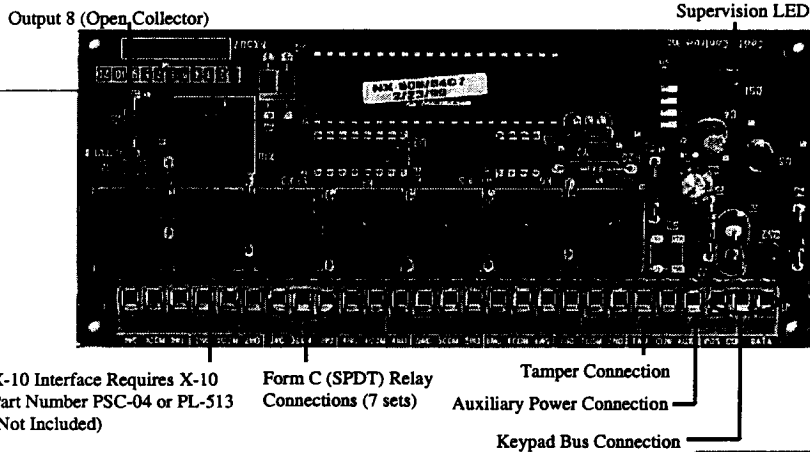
Output 8 (Open Collector)

Supervision LED

X-10 Interface Requires X-10 Part Number PSC-04 or PL-513 (Not Included)

Form C (SPDT) Relay Connections (7 sets)

Tamper Connection

Auxiliary Power Connection

Keypad Bus Connection